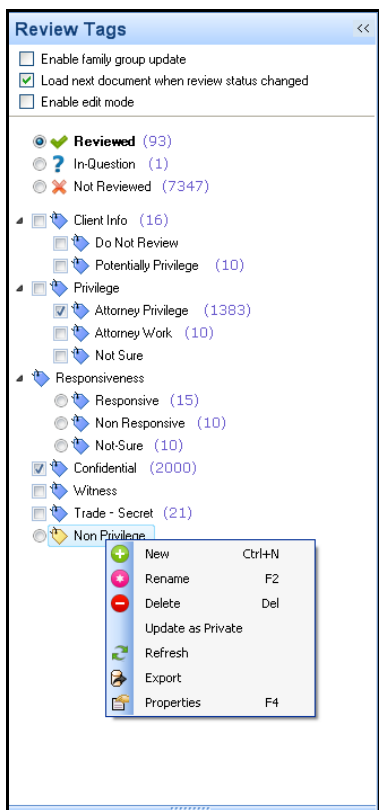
Review Tags <<

Enable family group update
Load next document when review status changed
Enable edit mode

Reviewed (93)
In-Question (1)
Not Reviewed (7347)

Client Info (16)
Do Not Review
Potentially Privilege (10)
Privilege
Attorney Privilege (1383)
Attorney Work (10)
Not Sure
Responsiveness
Responsive (15)
Non Responsive (10)
Not-Sure (10)
Confidential (2000)
Witness
Trade - Secret (21)
Non Privilege

New Ctrl+N
Rename F2
Delete Del
Update as Private
Refresh
Export
Properties F4